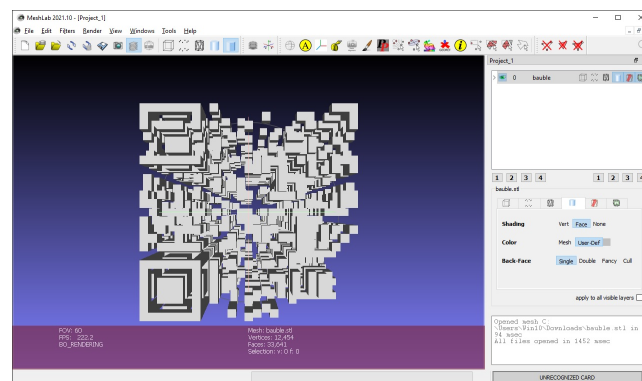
MeshLab 2021.10 - [Project_1]

File Edit Filters Render View Windows Tools Help

Project_1

0 bauble

1 2 3 4 1 2 3

bauble.stl

Shading Vert Face None

Color Mesh User-Def

Back-Face Single Double Fancy Cull

apply to all visible layers

FOV: 60
FPS: 222.2
BO_RENDERING

Mesh: bauble.stl
Vertices: 12,454
Faces: 39,641
Selection: v: 0 f: 0

Opened mesh C
:\Users\Pin10\Downloads\bauble.stl in
94 msec
All files opened in 1452 msec

UNRECOGNIZED CARD